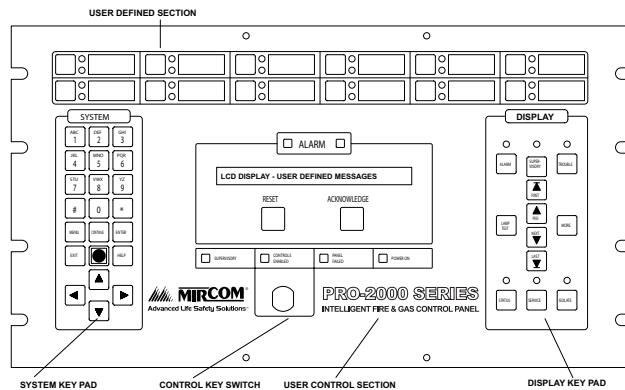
USER DEFINED SECTION

SYSTEM

ABC 1
DEF 2
GHI 3
JKL 4
MNO 5
PQR 6
STU 7
VWX 8
YZ 9
# 0 *
MENU
CNTRL
ENTER
EXIT
HELP

ALARM

LCD DISPLAY - USER DEFINED MESSAGES

RESET
ACKNOWLEDGE

SUPERVISORY
CONTROLS ENABLED
PANEL PAGED
POWER ON

MIRCOM
Advanced Life Safety Solutions

PRO-2000 SERIES
INTELLIGENT FIRE & GAS CONTROL PANEL

DISPLAY

ALARM
SUPER-VISORY
TROUBLE
FIRST
PREV
LAMP TEST
NEXT
MORE
LAST
STATUS
SERVICE
ISOLATE

SYSTEM KEY PAD
CONTROL KEY SWITCH
USER CONTROL SECTION
DISPLAY KEY PAD